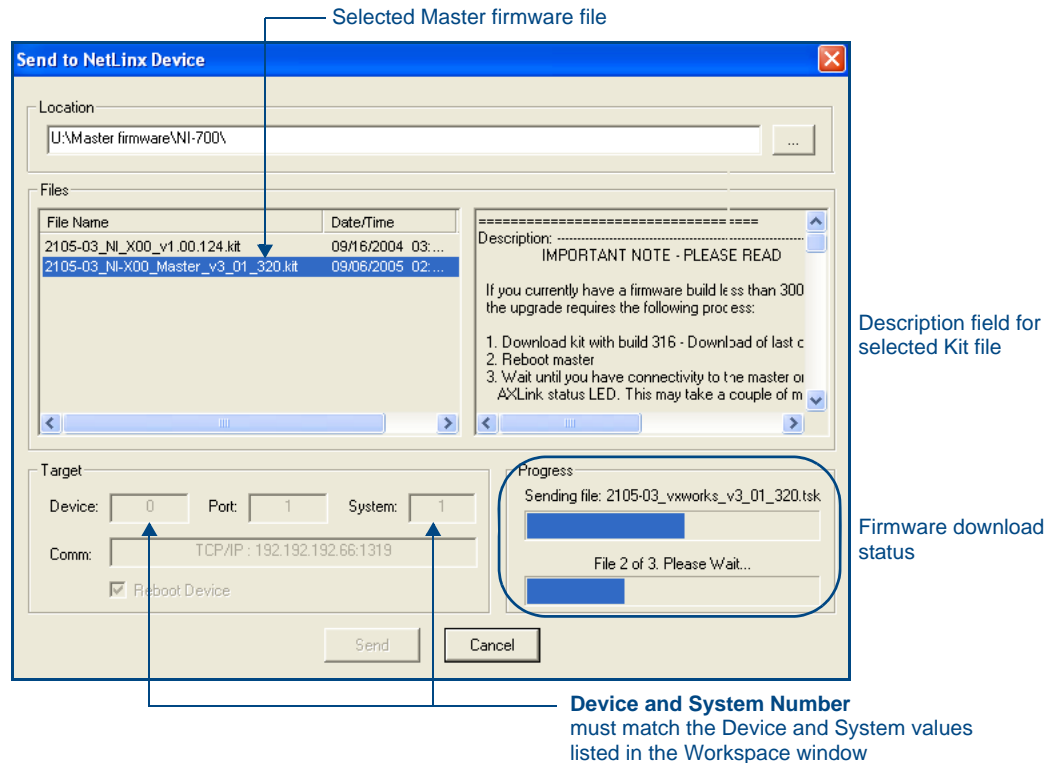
Selected Master firmware file

Send to NetLinx Device

Location

U:\Master firmware\NI-700\

...

Files

| File Name | Date/Time |
|---|---|
| 2105-03_NI_X00_v1.00.124.kit | 09/16/2004 03:... |
| 2105-03_NI-X00_Master_v3_01_320.kit | 09/06/2005 02:... |

================================ ====
Description: ------------------------------------------------------------
IMPORTANT NOTE - PLEASE READ

If you currently have a firmware build less than 300 the upgrade requires the following process:

1. Download kit with build 316 - Download of last c
2. Reboot master
3. Wait until you have connectivity to the master or AXLink status LED. This may take a couple of m

Description field for selected Kit file

Target

Device: 0 Port: 1 System: 1

Comm: TCP/IP : 192.192.192.66:1319

Reboot Device

Progress

Sending file: 2105-03_vxworks_v3_01_320.tsk

File 2 of 3. Please Wait...

Firmware download status

Send Cancel

Device and System Number must match the Device and System values listed in the Workspace window